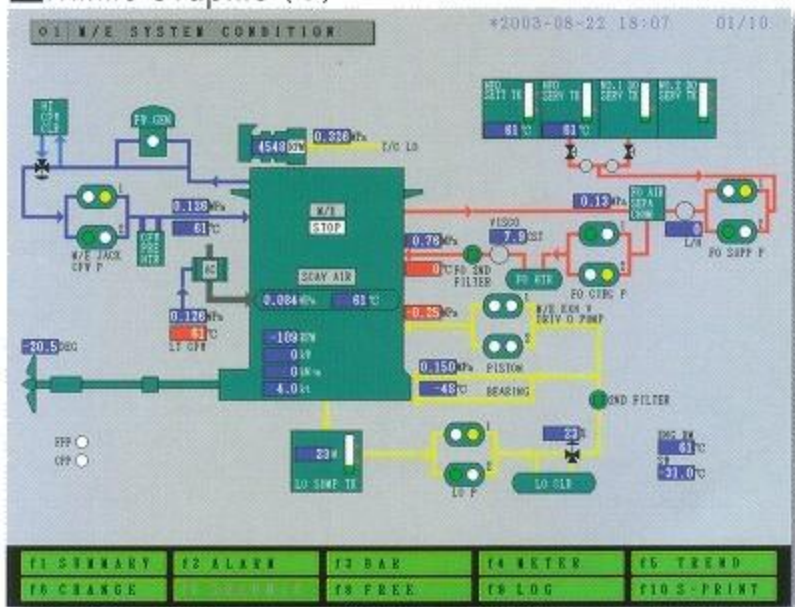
01 M/E SYSTEM CONDITION
*2003-08-22 18:07 01/10

HFO SETT TK
HFO SERV TK
NO.1 DO SERV TK
NO.2 DO SERV TK
61 ℃
61 ℃

HT CFW CLR
FW GEN
4548 RPM
0.336 MPa
T/C LO

0.136 MPa
61 ℃
M/E JACK CFW P
CFW PRE HTR

M/E STOP

0.78 MPa
7.9 CST
VISCO
0 ℃ FO 2ND FILTER
FO MIX
FO CIRC P
0.13 MPa
FO AIR SEPA CHAM
L/S
FO SUPP P

AC
SCAV AIR
0.084 MPa
61 ℃
0.128 MPa
61 ℃
LT CFW

-0.25 MPa
M/E EXH V DRIV O PUMP
PISTON

-30.5 DEG
-108 RPM
0 kW
0 kN·m
4.0 kt

0.150 MPa
-48 ℃
BEARING
2ND FILTER

OFF
OFF

23 m
LO SUMP TK
LO P
22 ℃
LO CLR

ENG RM
61 ℃
SW
-31.0 ℃

f1 SUMMARY
f2 ALARM
f3 BAR
f4 METER
f5 TREND
f6 CHANGE
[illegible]
f8 FREE
f9 LOG
f10 S-PRINT